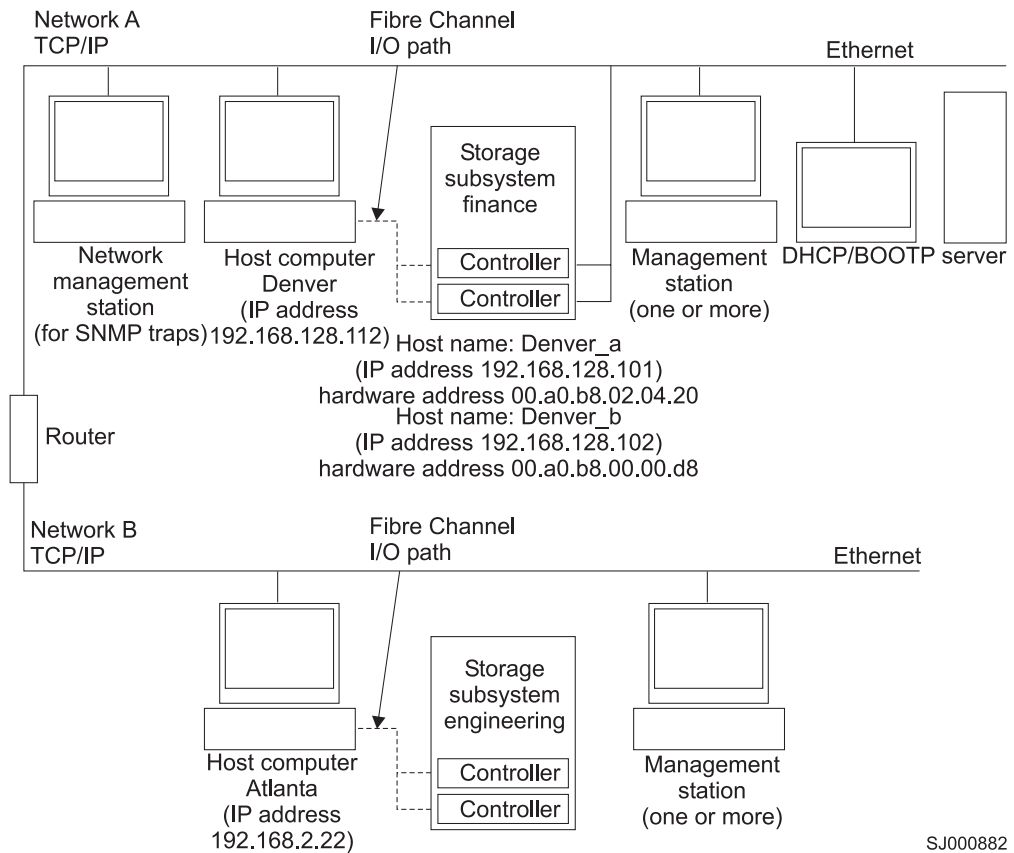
Network A
TCP/IP

Fibre Channel
I/O path

Ethernet

Storage subsystem finance

Controller
Controller

Network management station (for SNMP traps)

Host computer Denver (IP address 192.168.128.112)

Management station (one or more)

DHCP/BOOTP server

Host name: Denver_a
(IP address 192.168.128.101)
hardware address 00.a0.b8.02.04.20
Host name: Denver_b
(IP address 192.168.128.102)
hardware address 00.a0.b8.00.00.d8

Router

Network B
TCP/IP

Fibre Channel
I/O path

Ethernet

Storage subsystem engineering

Controller
Controller

Host computer Atlanta (IP address 192.168.2.22)

Management station (one or more)

SJ000882